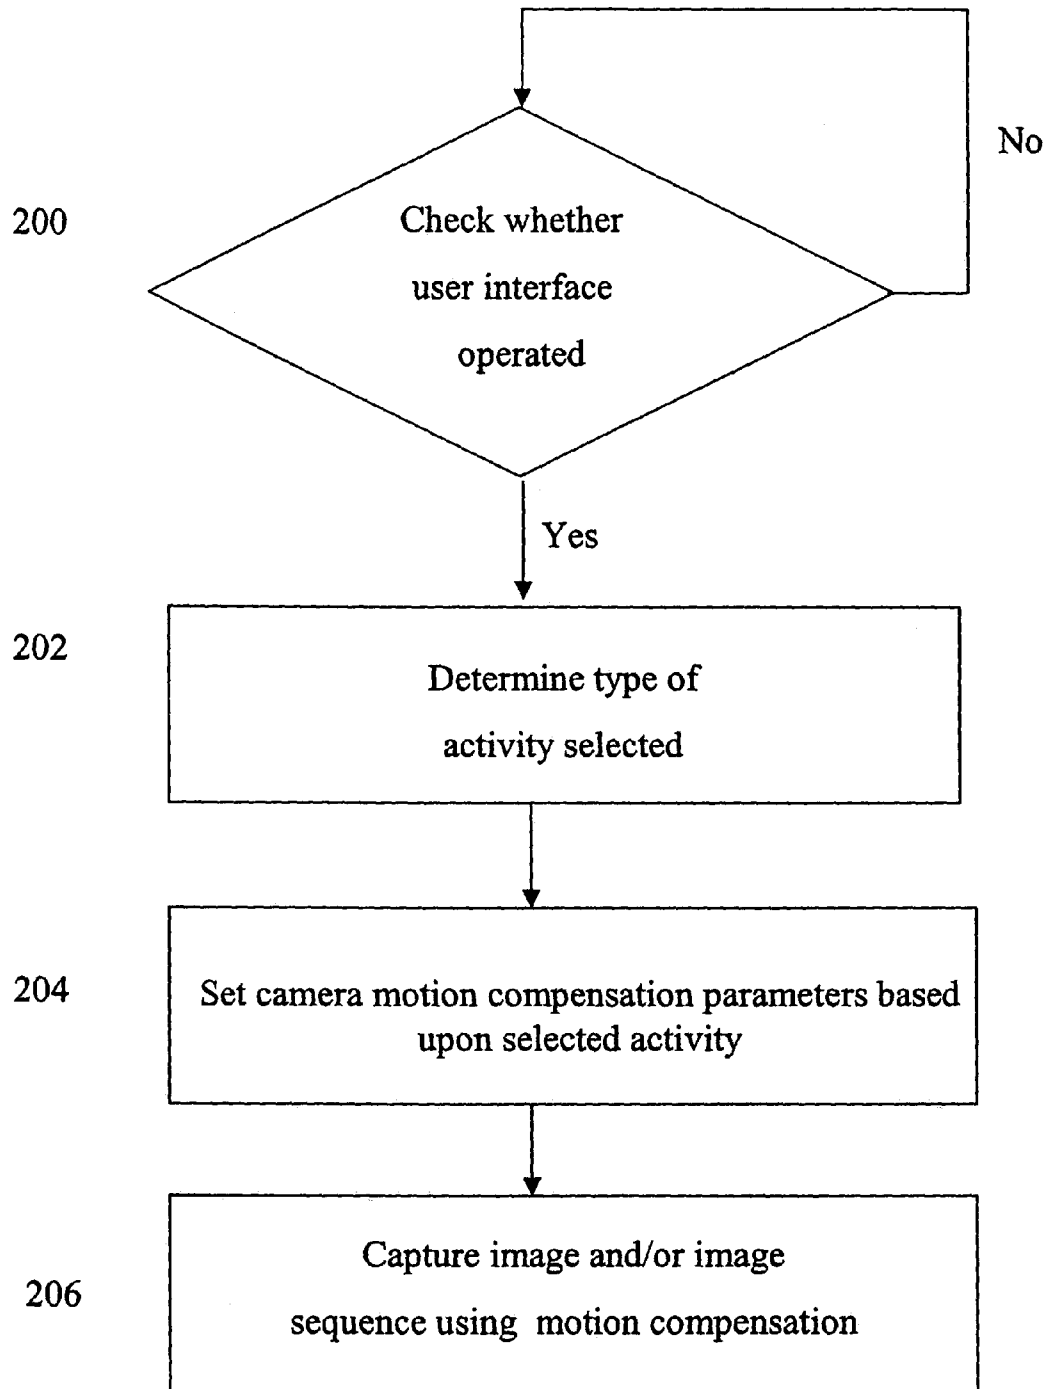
No

200

Check whether user interface operated

Yes

202

Determine type of activity selected

204

Set camera motion compensation parameters based upon selected activity

206

Capture image and/or image sequence using motion compensation